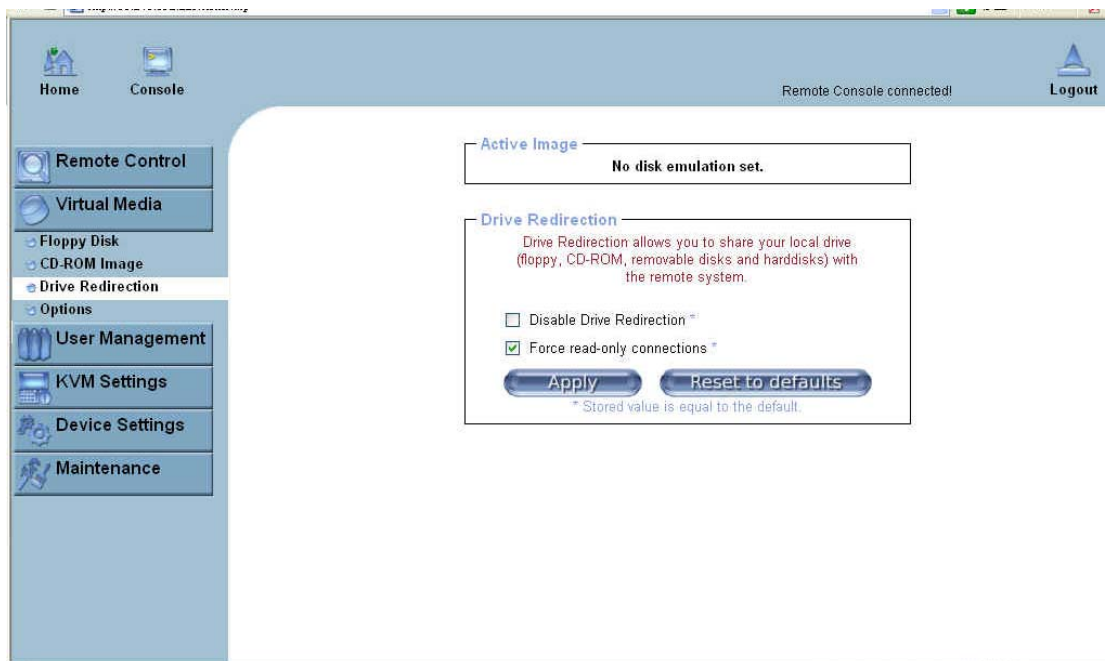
Home
Console
Remote Console connected!
Logout

Remote Control
Virtual Media
Floppy Disk
CD-ROM Image
Drive Redirection
Options
User Management
KVM Settings
Device Settings
Maintenance

Active Image
No disk emulation set.

Drive Redirection
Drive Redirection allows you to share your local drive (floppy, CD-ROM, removable disks and harddisks) with the remote system.

Disable Drive Redirection *
Force read-only connections *

Apply
Reset to defaults
* Stored value is equal to the default.